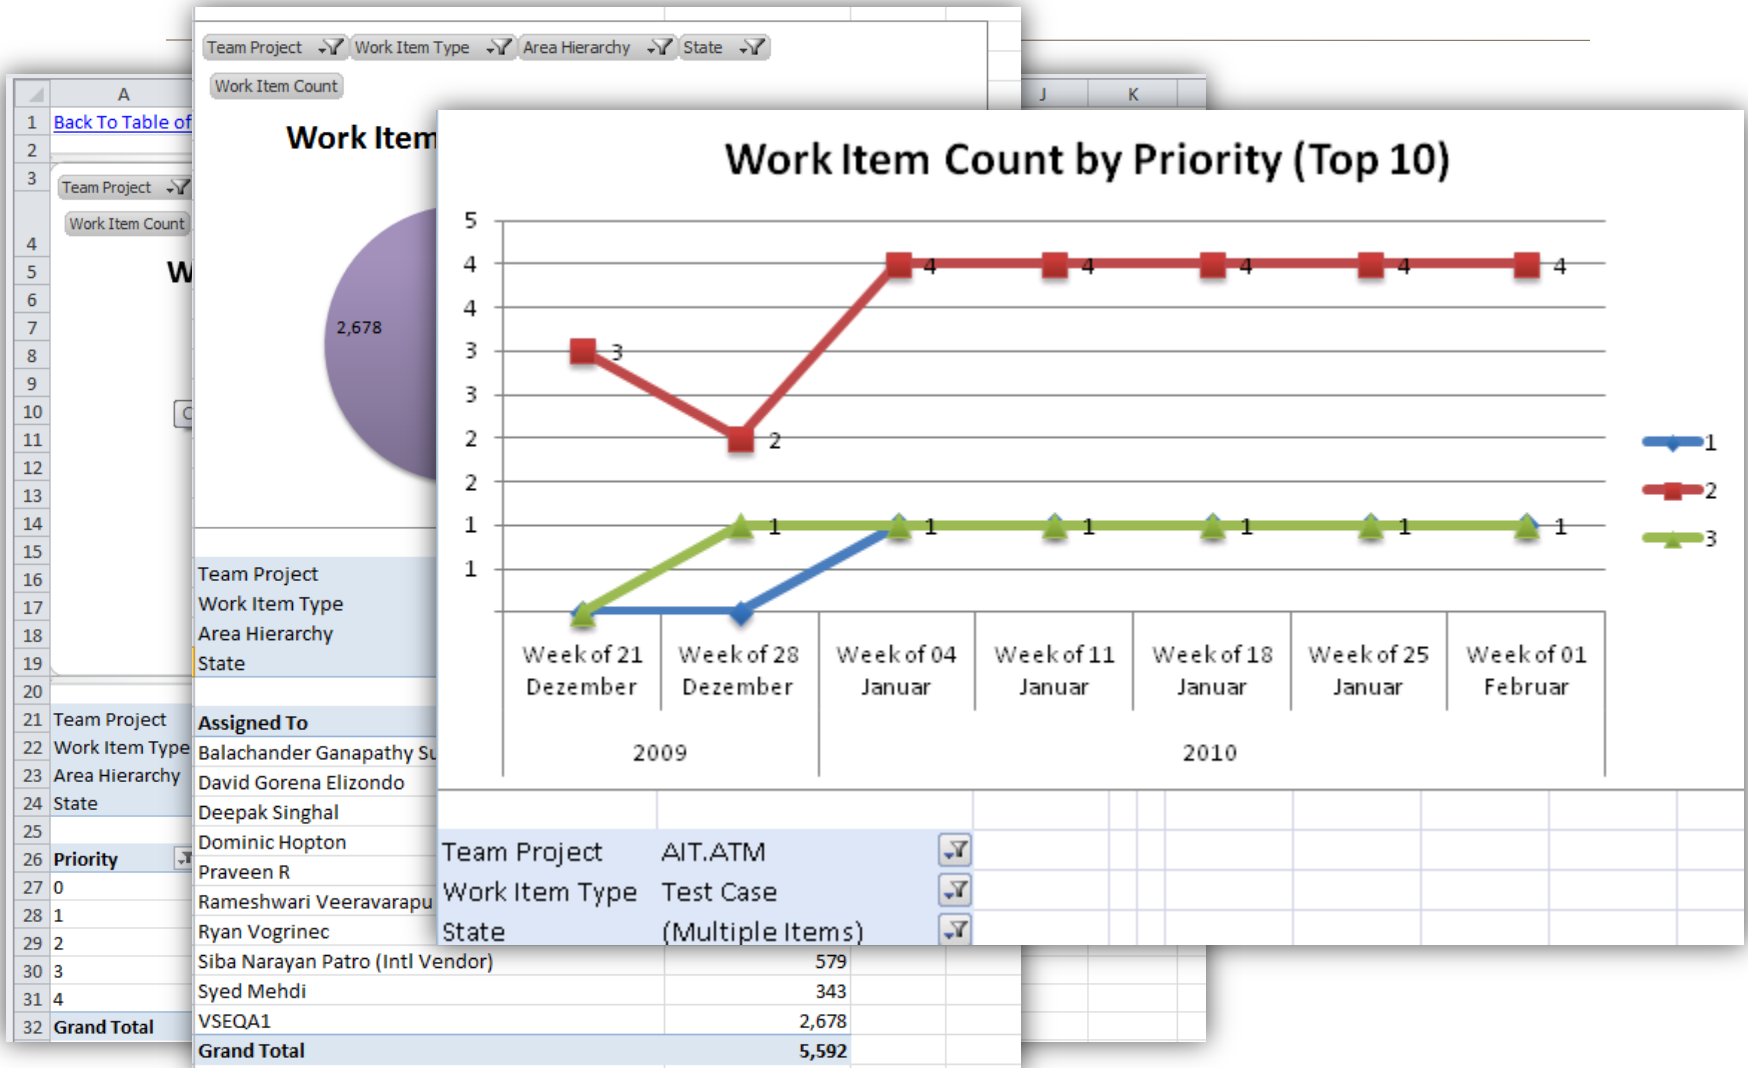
A
J
K

1 Back To Table of
2
3 Team Project
Work Item Count
4
5 W
6
7
8
9
10
11
12
13
14
15
16
17
18
19
20
21 Team Project
22 Work Item Type
23 Area Hierarchy
24 State
25
26 Priority
27 0
28 1
29 2
30 3
31 4
32 Grand Total

Team Project
Work Item Type
Area Hierarchy
State

Work Item Count

Work Item

2,678

Team Project
Work Item Type
Area Hierarchy
State

Assigned To
Balachander Ganapathy Su
David Gorena Elizondo
Deepak Singhal
Dominic Hopton
Praveen R
Rameshwari Veeravarapu
Ryan Vogrinec

| Siba Narayan Patro (Intl Vendor) | 579 |
|---|---|
| Syed Mehdi | 343 |
| VSEQA1 | 2,678 |
| Grand Total | 5,592 |

Work Item Count by Priority (Top 10)

5
4
4
3
3
2
2
1
1

3
2
4
4
4
4
4
1
1
1
1
1
1

Week of 21 Dezember
Week of 28 Dezember
Week of 04 Januar
Week of 11 Januar
Week of 18 Januar
Week of 25 Januar
Week of 01 Februar

2009
2010

1
2
3

Team Project AIT.ATM
Work Item Type Test Case
State (Multiple Items)